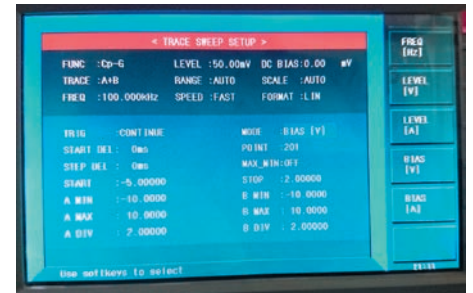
< TRACE SWEEP SETUP >

FUNC :Cp-G
LEVEL :50.00mV
DC BIAS:0.00 mV
TRACE :A+B
RANGE :AUTO
SCALE :AUTO
FREQ :100.000kHz
SPEED :FAST
FORMAT :LIN

TRIG :CONTINUE
START DEL: 0ms
STEP DEL : 0ms
START : -5.00000
A MIN : -10.0000
A MAX : 10.0000
A DIV : 2.00000

MODE : BIAS [V]
POINT :201
MAX_MIN:OFF
STOP : 2.00000
B MIN : -10.0000
B MAX : 10.0000
B DIV : 2.00000

FREQ [Hz]
LEVEL [V]
LEVEL [A]
BIAS [V]
BIAS [A]

Use softkeys to select

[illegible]